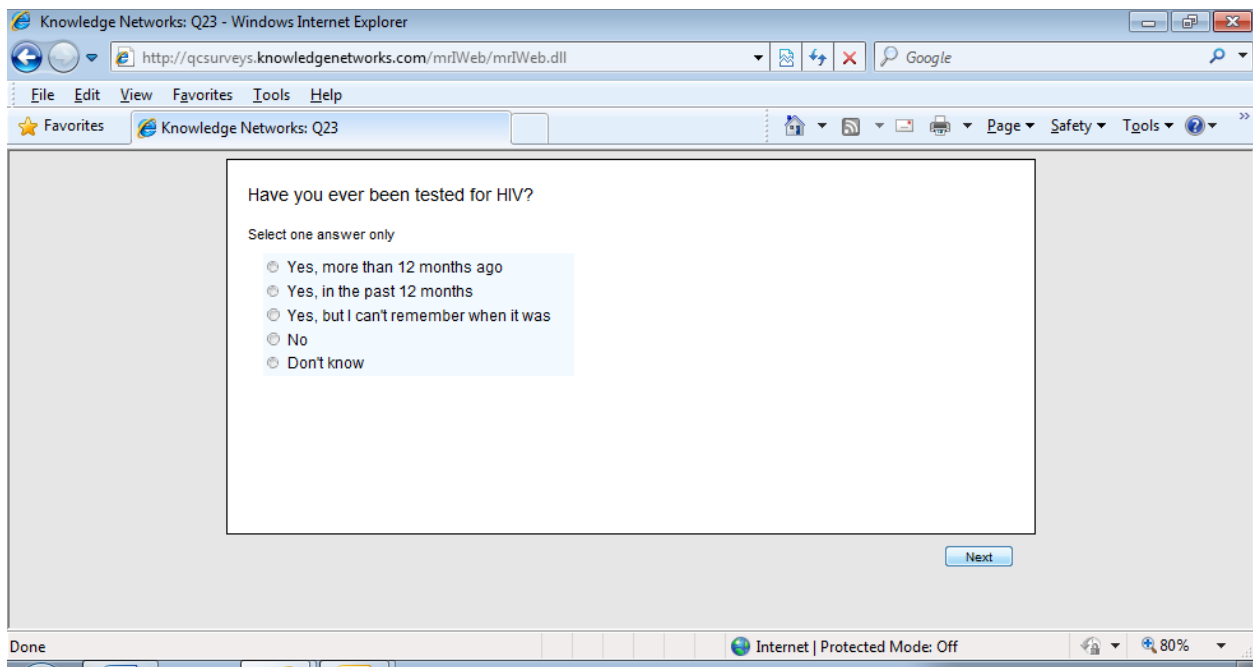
Knowledge Networks: Q23 - Windows Internet Explorer

http://qcsurveys.knowledgenetworks.com/mrIWeb/mrIWeb.dll

Google

File Edit View Favorites Tools Help

Favorites Knowledge Networks: Q23

Page ▾ Safety ▾ Tools ▾

Have you ever been tested for HIV?

Select one answer only

Yes, more than 12 months ago
Yes, in the past 12 months
Yes, but I can't remember when it was
No
Don't know

Next

Done

Internet | Protected Mode: Off

80%